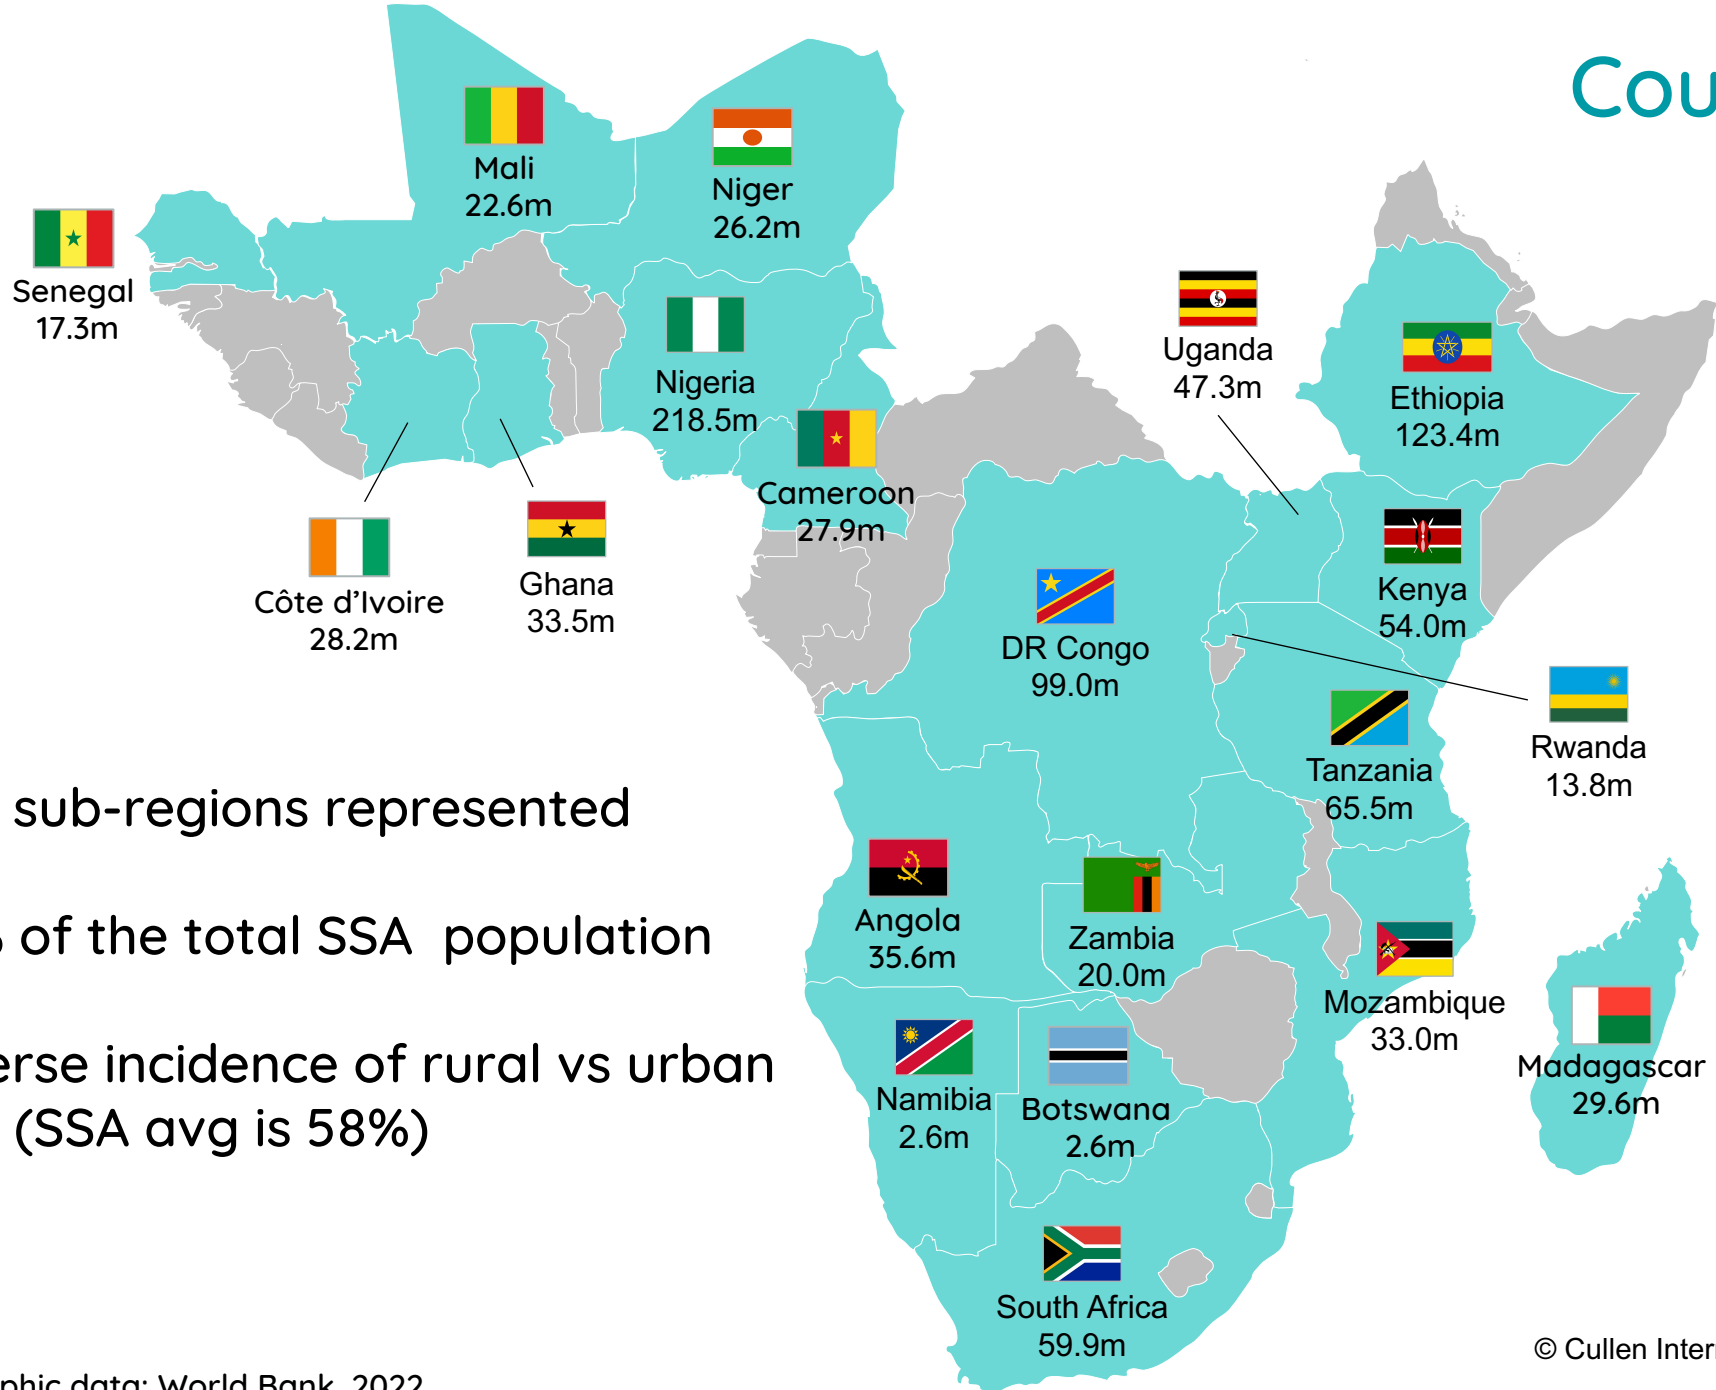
Cou

Mali
22.6m

Niger
26.2m

Senegal
17.3m

Nigeria
218.5m

Uganda
47.3m

Ethiopia
123.4m

Cameroon
27.9m

Côte d'Ivoire
28.2m

Ghana
33.5m

Kenya
54.0m

DR Congo
99.0m

Rwanda
13.8m

Tanzania
65.5m

sub-regions represented

of the total SSA population

erse incidence of rural vs urban
(SSA avg is 58%)

Angola
35.6m

Zambia
20.0m

Mozambique
33.0m

Madagascar
29.6m

Namibia
2.6m

Botswana
2.6m

South Africa
59.9m

© Cullen Inter

phic data: World Bank, 2022